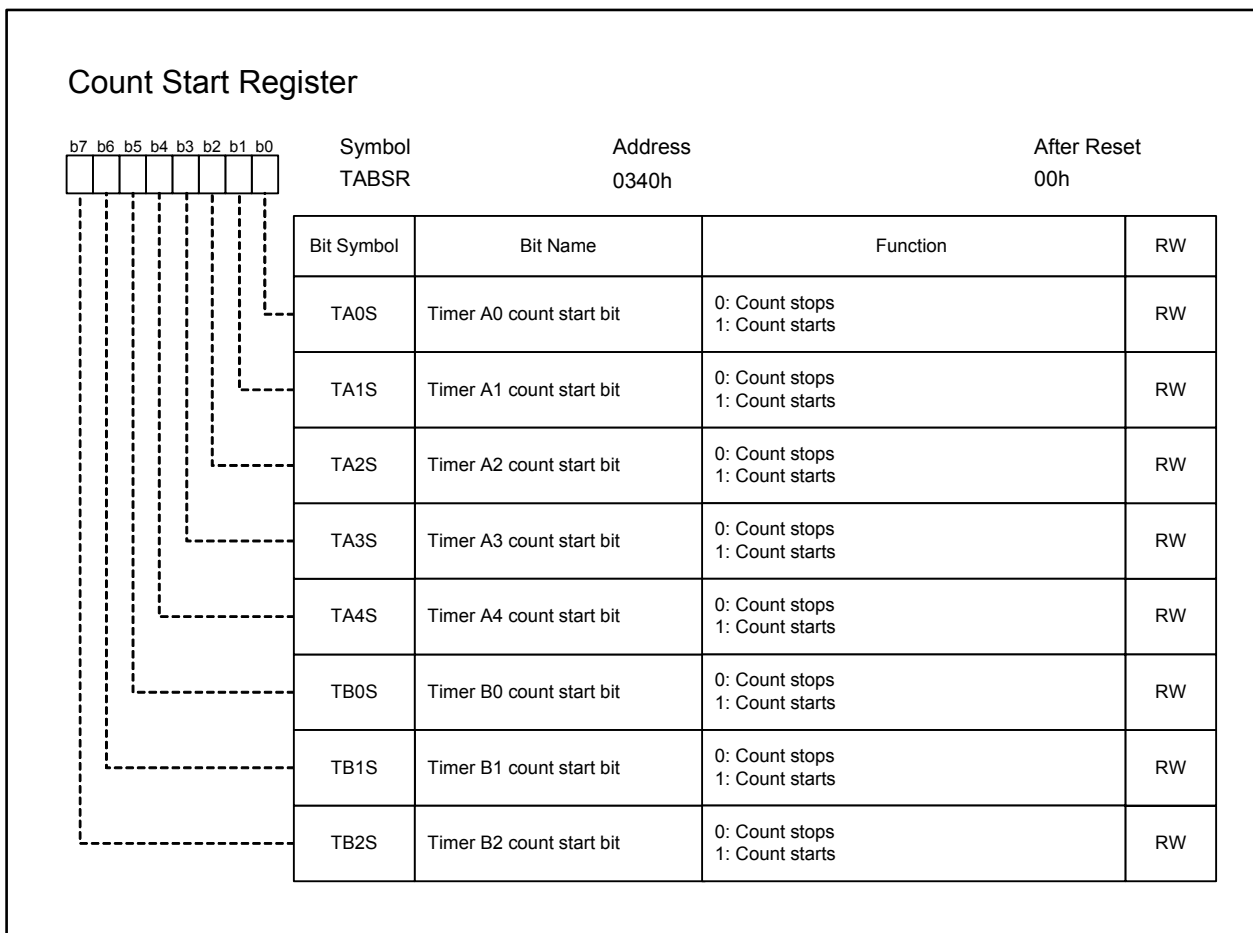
Count Start Register

b7 b6 b5 b4 b3 b2 b1 b0

| Symbol | Address | After Reset |
|---|---|---|
| TABSR | 0340h | 00h |

| Bit Symbol | Bit Name | Function | RW |
|---|---|---|---|
| TA0S | Timer A0 count start bit | 0: Count stops<br>1: Count starts | RW |
| TA1S | Timer A1 count start bit | 0: Count stops<br>1: Count starts | RW |
| TA2S | Timer A2 count start bit | 0: Count stops<br>1: Count starts | RW |
| TA3S | Timer A3 count start bit | 0: Count stops<br>1: Count starts | RW |
| TA4S | Timer A4 count start bit | 0: Count stops<br>1: Count starts | RW |
| TB0S | Timer B0 count start bit | 0: Count stops<br>1: Count starts | RW |
| TB1S | Timer B1 count start bit | 0: Count stops<br>1: Count starts | RW |
| TB2S | Timer B2 count start bit | 0: Count stops<br>1: Count starts | RW |